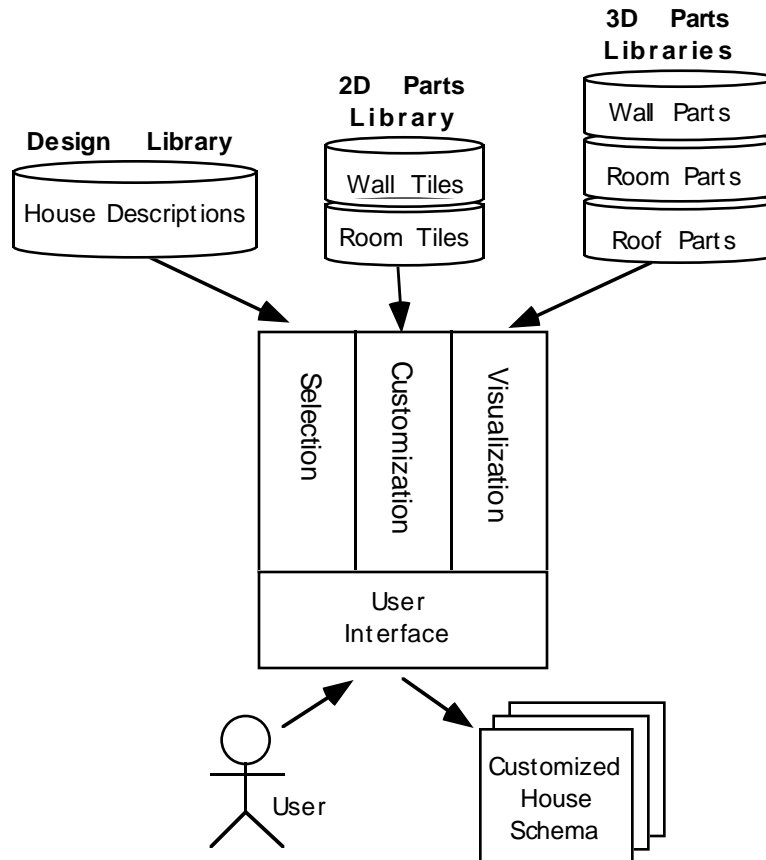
3D Parts Libraries

Wall Parts

Room Parts

Roof Parts

2D Parts Library

Wall Tiles

Room Tiles

Design Library

House Descriptions

Selection

Customization

Visualization

User Interface

User

Customized House Schema